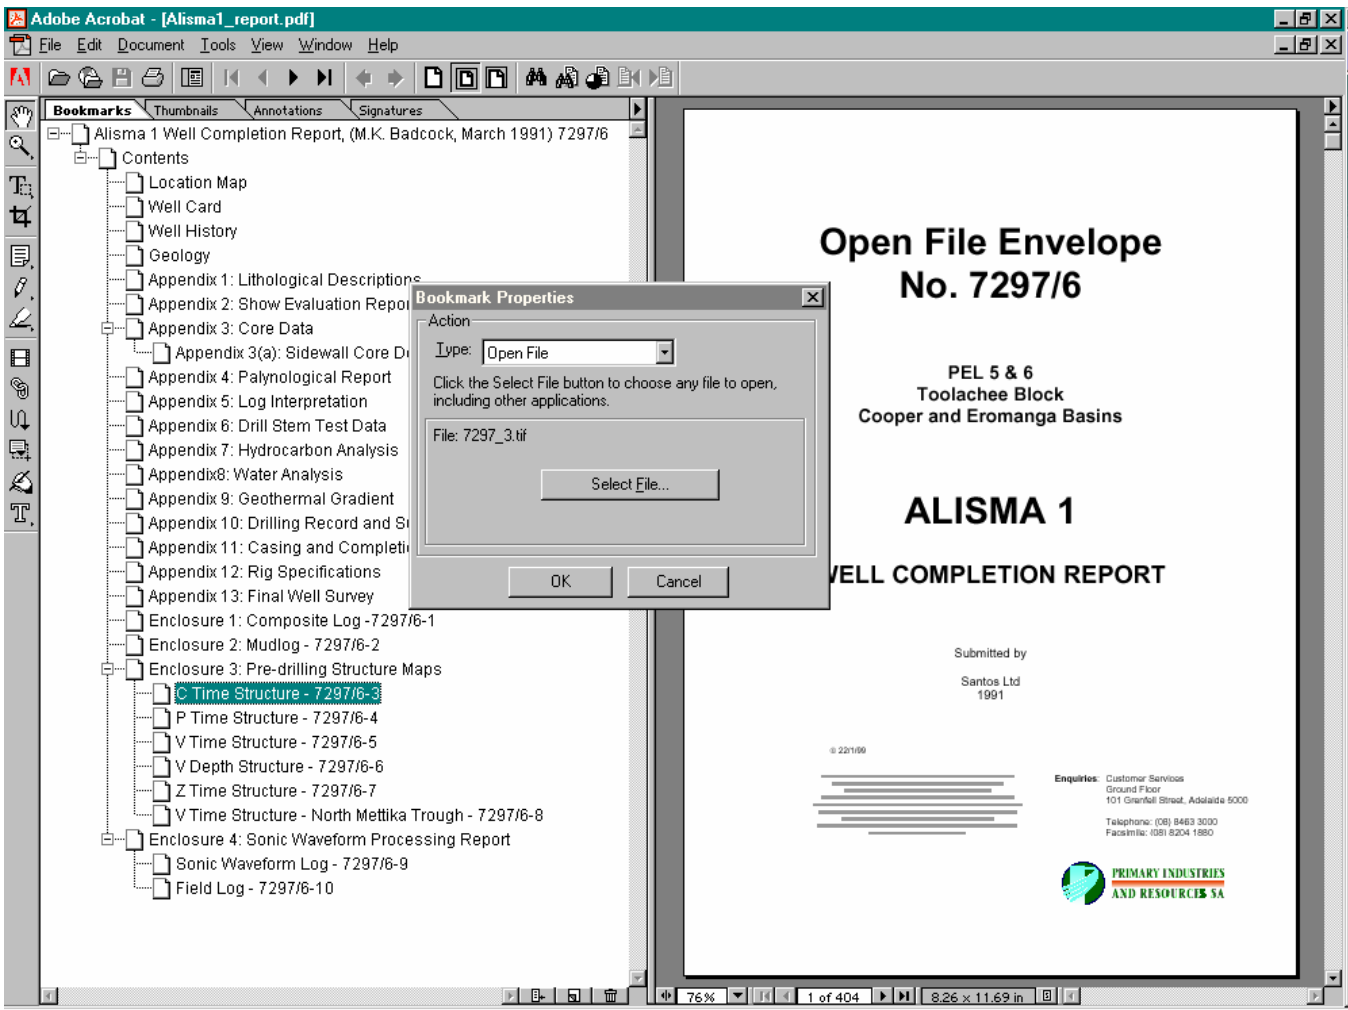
Adobe Acrobat - [Alisma1_report.pdf]

File Edit Document Tools View Window Help

Bookmarks Thumbnails Annotations Signatures

Alisma 1 Well Completion Report, (M.K. Badcock, March 1991) 7297/6
Contents
Location Map
Well Card
Well History
Geology
Appendix 1: Lithological Descriptions
Appendix 2: Show Evaluation Repo
Appendix 3: Core Data
Appendix 3(a): Sidewall Core D
Appendix 4: Palynological Report
Appendix 5: Log Interpretation
Appendix 6: Drill Stem Test Data
Appendix 7: Hydrocarbon Analysis
Appendix8: Water Analysis
Appendix 9: Geothermal Gradient
Appendix 10: Drilling Record and S
Appendix 11: Casing and Completi
Appendix 12: Rig Specifications
Appendix 13: Final Well Survey
Enclosure 1: Composite Log -7297/6-1
Enclosure 2: Mudlog - 7297/6-2
Enclosure 3: Pre-drilling Structure Maps
C Time Structure - 7297/6-3
P Time Structure - 7297/6-4
V Time Structure - 7297/6-5
V Depth Structure - 7297/6-6
Z Time Structure - 7297/6-7
V Time Structure - North Mettika Trough - 7297/6-8
Enclosure 4: Sonic Waveform Processing Report
Sonic Waveform Log - 7297/6-9
Field Log - 7297/6-10

Bookmark Properties
Action
Type: Open File
Click the Select File button to choose any file to open, including other applications.
File: 7297_3.tif
Select File...
OK Cancel

Open File Envelope
No. 7297/6

PEL 5 & 6
Toolachee Block
Cooper and Eromanga Basins

ALISMA 1

/ELL COMPLETION REPORT

Submitted by

Santos Ltd
1991

© 22/1/99

Enquiries: Customer Services
Ground Floor
101 Grenfell Street, Adelaide 5000

Telephone: (08) 8463 3000
Facsimile: (08) 8204 1880

PRIMARY INDUSTRIES
AND RESOURCES SA

76%
1 of 404
8.26 x 11.69 in